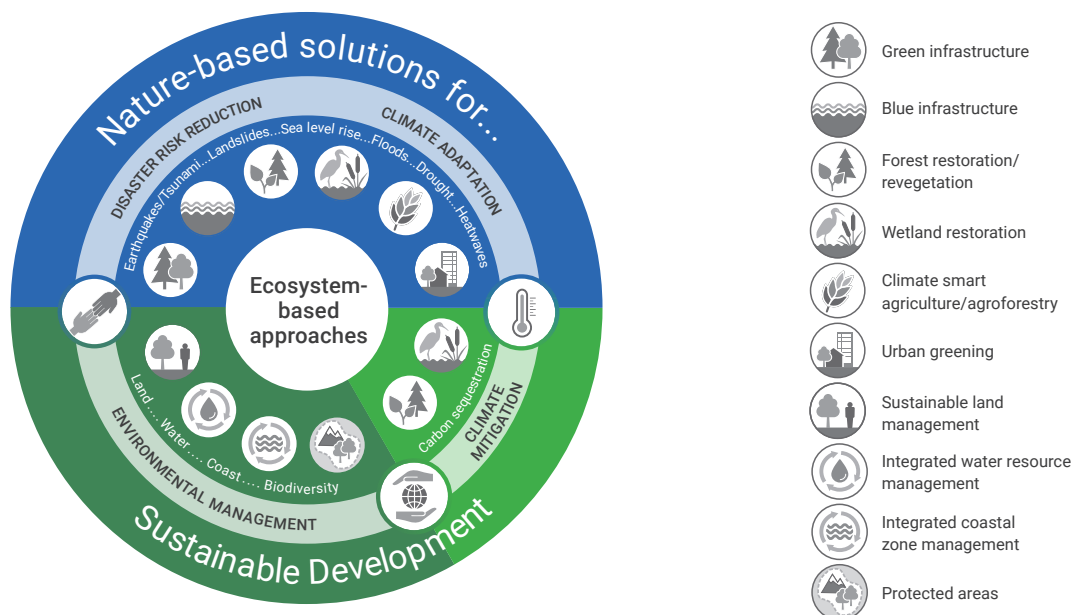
Nature-based solutions for...

DISASTER RISK REDUCTION

CLIMATE ADAPTATION

Earthquakes/Tsunami...Landslides...Sea level rise...Floods...Drought...Heatwaves

Ecosystem-based approaches

Land .... Water .... Coast .... Biodiversity

ENVIRONMENTAL MANAGEMENT

Carbon sequestration

CLIMATE MITIGATION

Sustainable Development

Green infrastructure

Blue infrastructure

Forest restoration/ revegetation

Wetland restoration

Climate smart agriculture/agroforestry

Urban greening

Sustainable land management

Integrated water resource management

Integrated coastal zone management

Protected areas